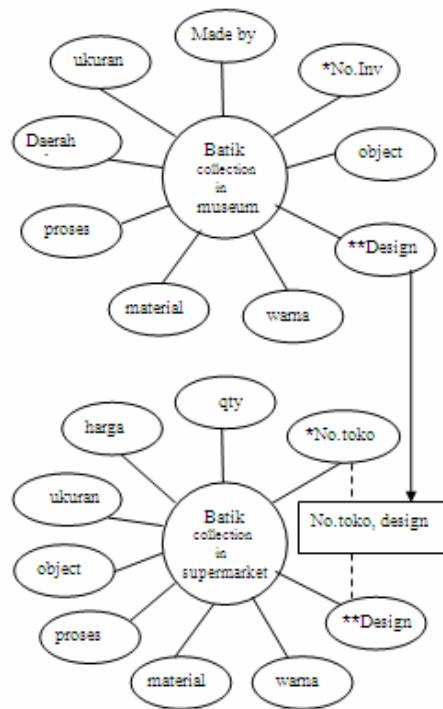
Made by

ukuran

*No.Inv

Daerah

Batik collection in museum

object

proses

**Design

material

warna

qty

harga

*No.toko

ukuran

Batik collection in supermarket

No.toko, design

object

**Design

proses

material

warna